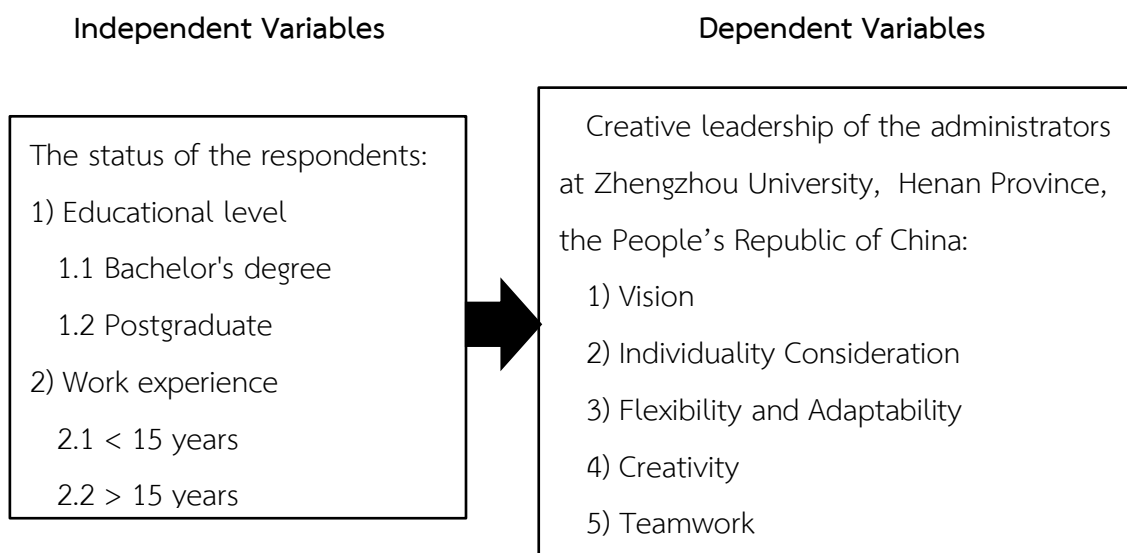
Independent Variables

Dependent Variables

The status of the respondents:
1) Educational level
1.1 Bachelor's degree
1.2 Postgraduate
2) Work experience
2.1 < 15 years
2.2 > 15 years

Creative leadership of the administrators at Zhengzhou University, Henan Province, the People’s Republic of China:
1) Vision
2) Individuality Consideration
3) Flexibility and Adaptability
4) Creativity
5) Teamwork